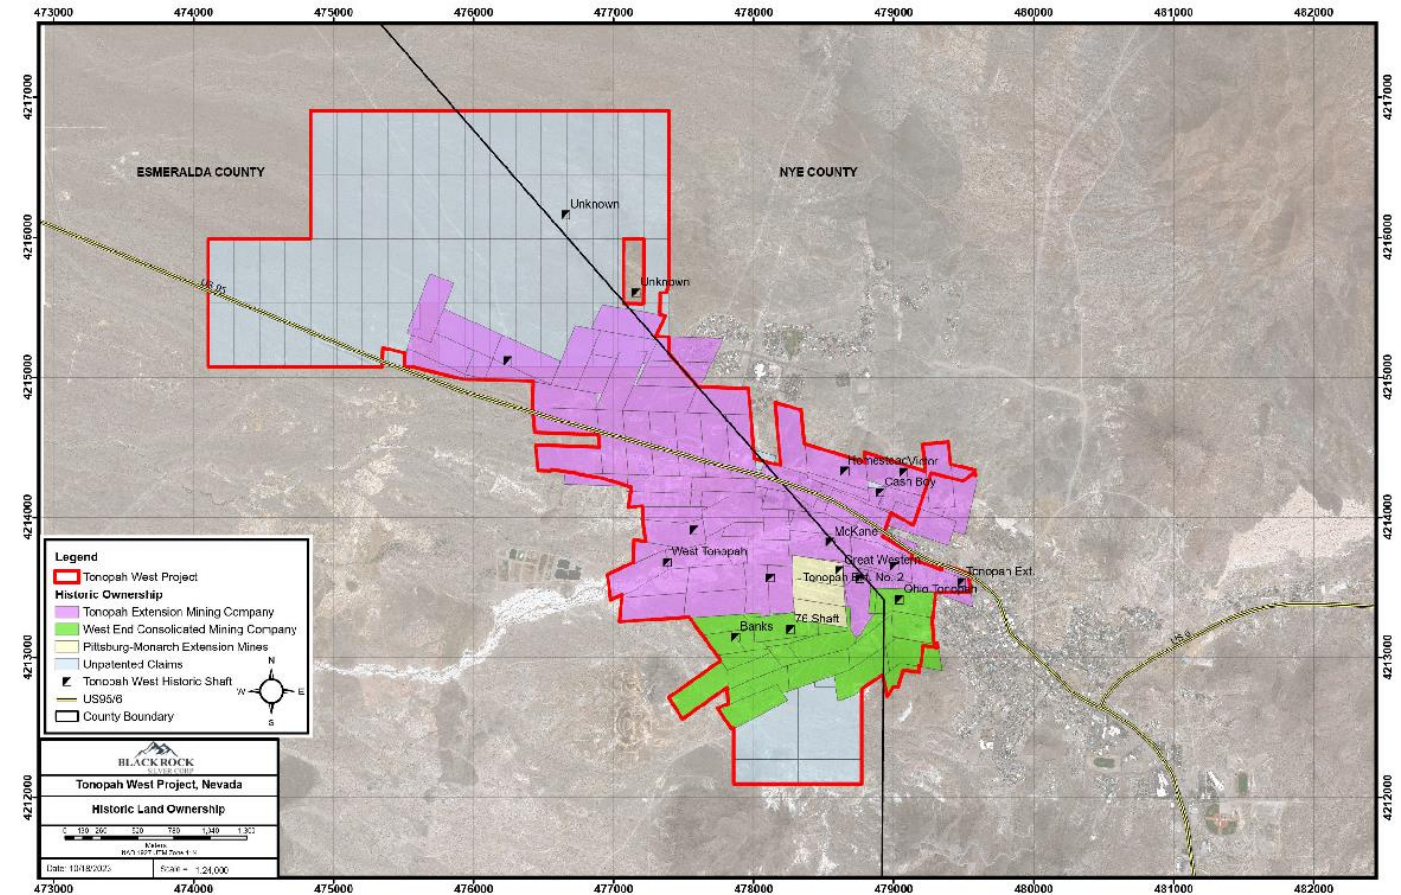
473000 474000 475000 476000 477000 478000 479000 480000 481000 482000

4217000
4216000
4215000
4214000
4213000
4212000

ESMERALDA COUNTY

NYE COUNTY

Unknown

Unknown

US 95

Homestead Victor

Cash Boy

McKane

West Tonopah

Great Western

Tonopah Ext. No. 2

Tonopah Ext.

Ohio Tonopah

Banks

76 Shaft

US 6

Legend
Tonopah West Project
Historic Ownership
Tonopah Extension Mining Company
West End Consolicated Mining Company
Pittsburg-Monarch Extension Mines
Unpatented Claims
Tonopah West Historic Shaft
US95/6
County Boundary

N
E
S
W

BLACK ROCK
SILVER CORP

Tonopah West Project, Nevada

Historic Land Ownership

0 130 260 520 780 1,040 1,300
Meters
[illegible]

Date: 10/18/2023

Scale = 1:24,000

473000 474000 475000 476000 477000 478000 479000 480000 481000 482000